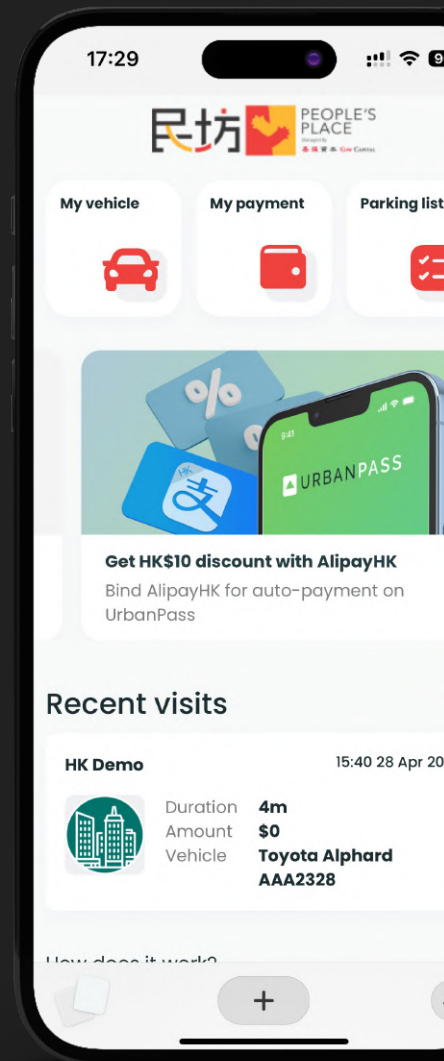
17:29

民坊 PEOPLE'S PLACE

My vehicle

My payment

Parking list

9:41

URBANPASS

Get HK$10 discount with AlipayHK

Bind AlipayHK for auto-payment on UrbanPass

Recent visits

HK Demo

15:40 28 Apr 20

Duration 4m

Amount $0

Vehicle Toyota Alphard AAA2328

How does it work?

+